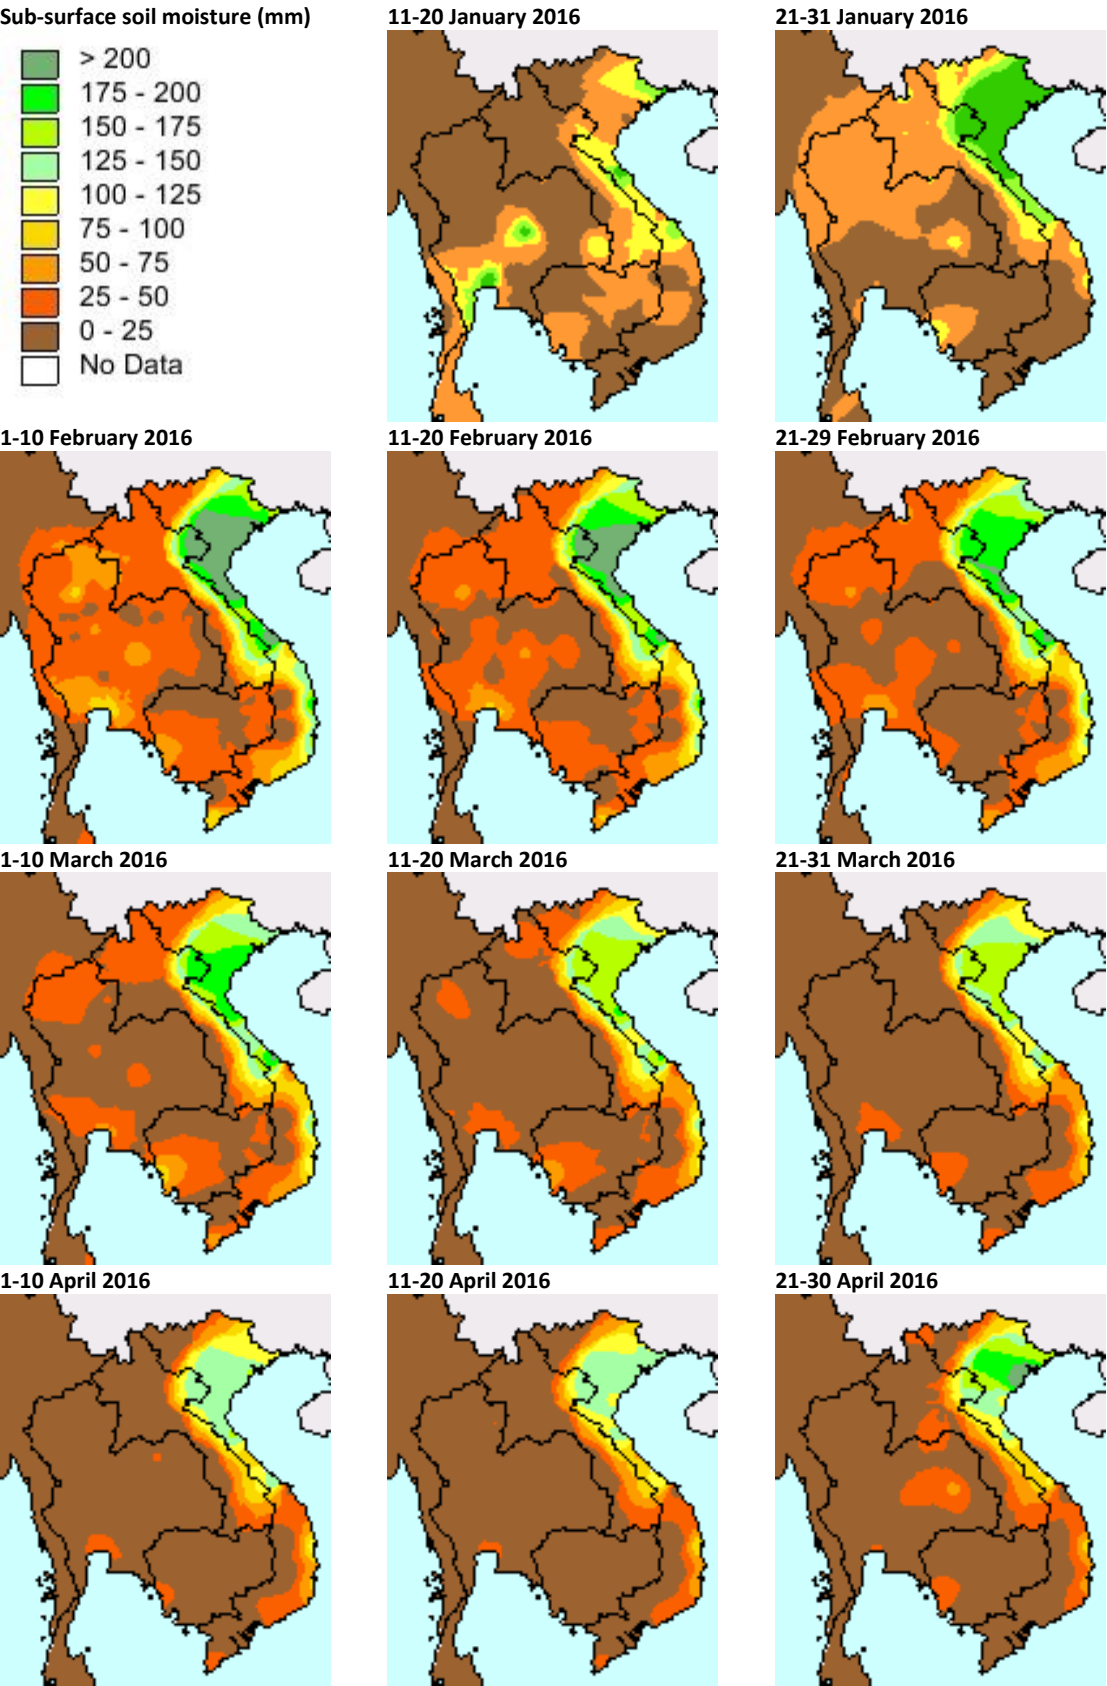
Sub-surface soil moisture (mm)

> 200
175 - 200
150 - 175
125 - 150
100 - 125
75 - 100
50 - 75
25 - 50
0 - 25
No Data

11-20 January 2016

21-31 January 2016

1-10 February 2016

11-20 February 2016

21-29 February 2016

1-10 March 2016

11-20 March 2016

21-31 March 2016

1-10 April 2016

11-20 April 2016

21-30 April 2016